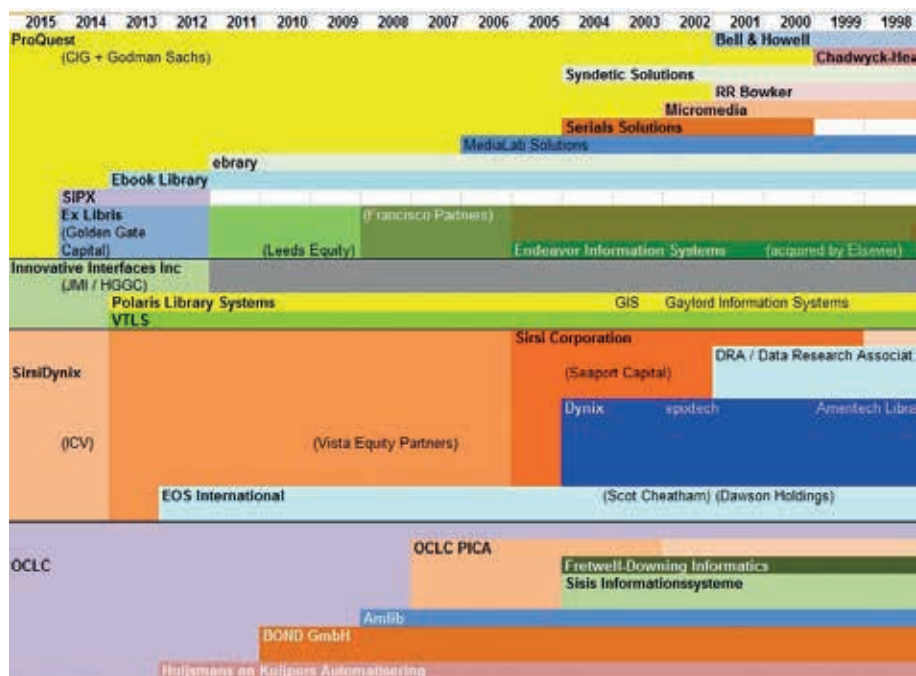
2015 2014 2013 2012 2011 2010 2009 2008 2007 2006 2005 2004 2003 2002 2001 2000 1999 1998

ProQuest
(CIG + Godman Sachs)
Bell & Howell
Chadwyck-Hea
Syndetic Solutions
RR Bowker
Micromedia
Serials Solutions
MediaLab Solutions
ebrary
Ebook Library
SIPX
Ex Libris
(Golden Gate Capital)
(Francisco Partners)
(Leeds Equity)
Endeavor Information Systems
(acquired by Elsevier)
Innovative Interfaces Inc
(JMI / HGGC)
Polaris Library Systems
GIS
Gaylord Information Systems
VTLS
Sirsi Corporation
SirsiDynix
DRA / Data Research Associat
(Seaport Capital)
Dynix
epixtech
Ameritech Libra
(ICV)
(Vista Equity Partners)
EOS International
(Scot Cheatham) (Dawson Holdings)
OCLC PICA
OCLC
Fretwell-Downing Informatics
Sisis Informationssysteme
Amlib
BOND GmbH
Huijsmans en Kuijpers Automatisering